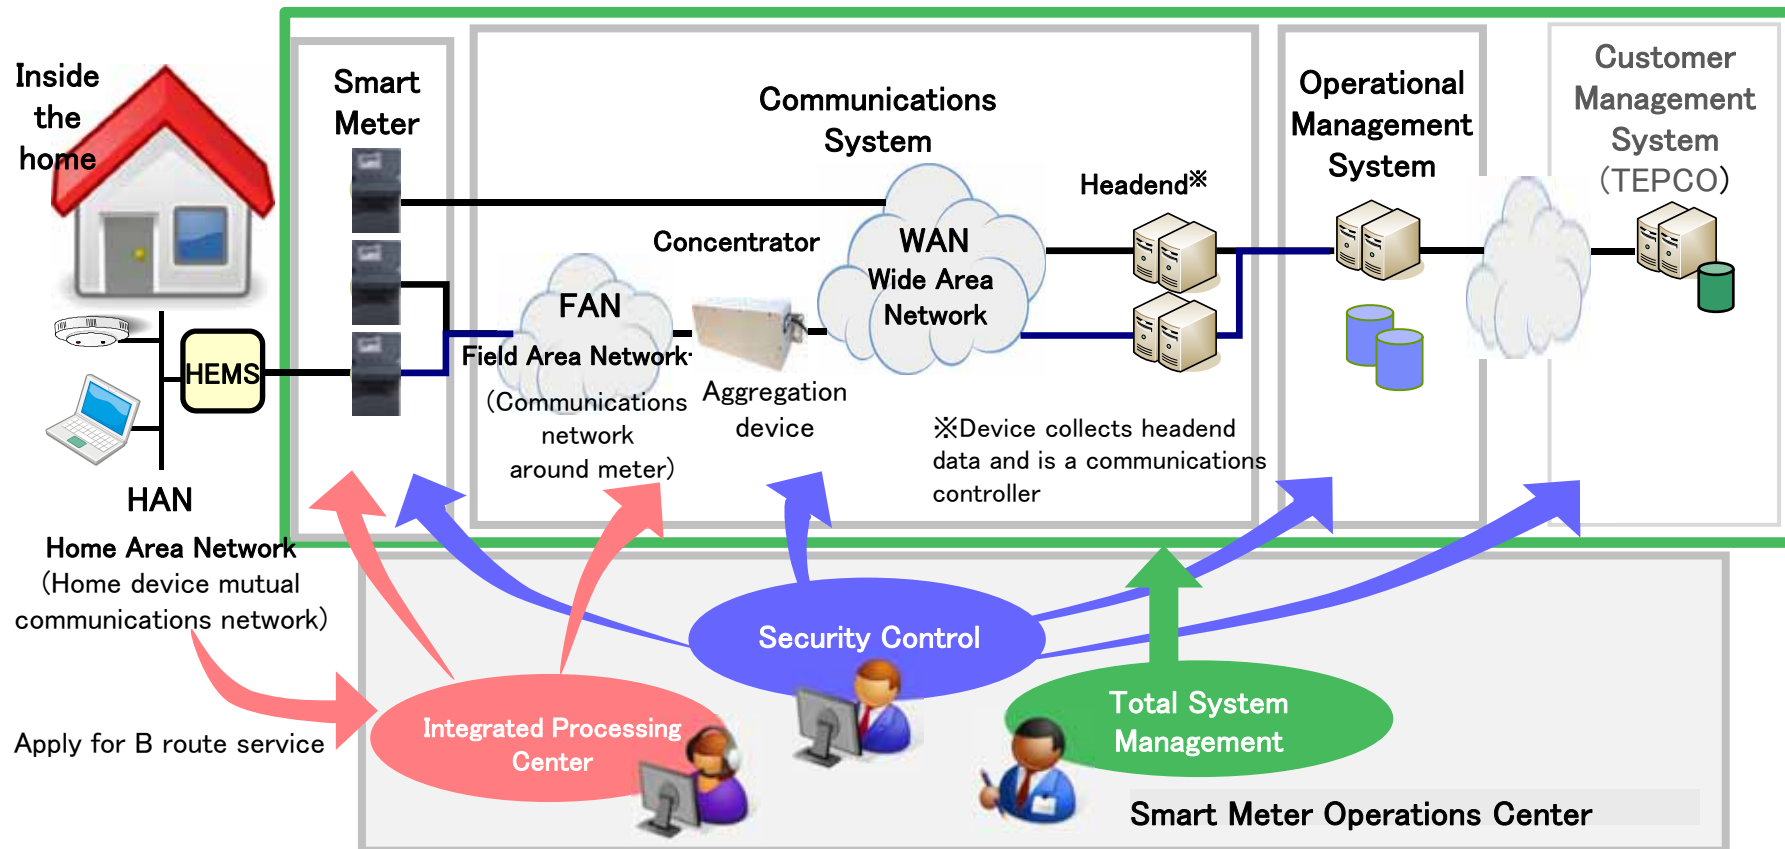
Inside the home

HEMS

HAN
Home Area Network
(Home device mutual communications network)

Apply for B route service

Smart Meter

Communications System

FAN
Field Area Network
(Communications network around meter)

Concentrator

Aggregation device

WAN
Wide Area Network

Headend※

※Device collects headend data and is a communications controller

Operational Management System

Customer Management System
(TEPCO)

Security Control

Integrated Processing Center

Total System Management

Smart Meter Operations Center